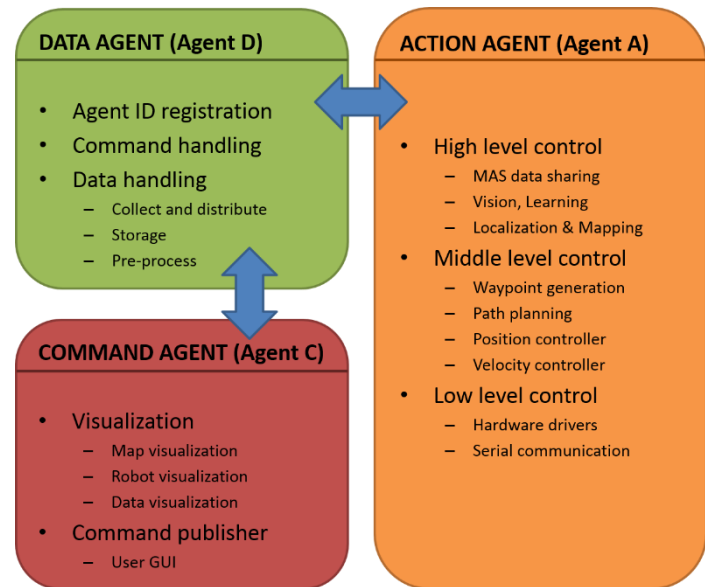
DATA AGENT (Agent D)

- Agent ID registration
- Command handling
- Data handling
  - Collect and distribute
  - Storage
  - Pre-process

COMMAND AGENT (Agent C)

- Visualization
  - Map visualization
  - Robot visualization
  - Data visualization
- Command publisher
  - User GUI

ACTION AGENT (Agent A)

- High level control
  - MAS data sharing
  - Vision, Learning
  - Localization & Mapping
- Middle level control
  - Waypoint generation
  - Path planning
  - Position controller
  - Velocity controller
- Low level control
  - Hardware drivers
  - Serial communication